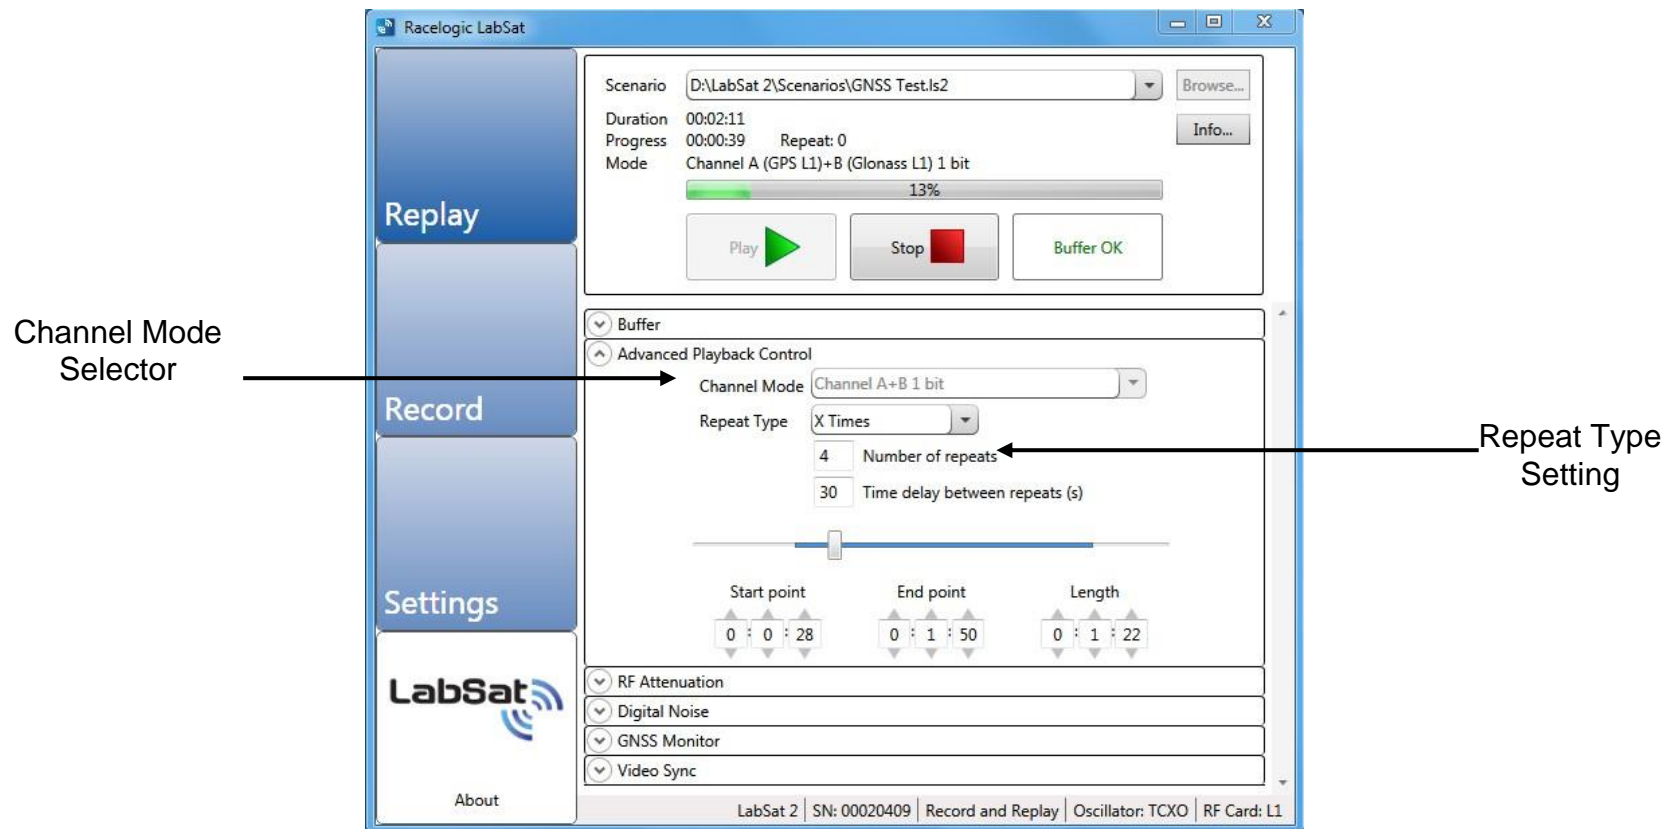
Racelogic LabSat

Replay

Record

Settings

LabSat

About

Scenario D:\LabSat 2\Scenarios\GNSS Test.ls2 Browse...

Duration 00:02:11
Progress 00:00:39 Repeat: 0
Mode Channel A (GPS L1)+B (Glonass L1) 1 bit

Info...

13%

Play

Stop

Buffer OK

Buffer

Advanced Playback Control

Channel Mode Selector

Channel Mode Channel A+B 1 bit

Repeat Type X Times

4 Number of repeats

Repeat Type Setting

30 Time delay between repeats (s)

Start point

End point

Length

0 : 0 : 28

0 : 1 : 50

0 : 1 : 22

RF Attenuation

Digital Noise

GNSS Monitor

Video Sync

LabSat 2 | SN: 00020409 | Record and Replay | Oscillator: TCXO | RF Card: L1